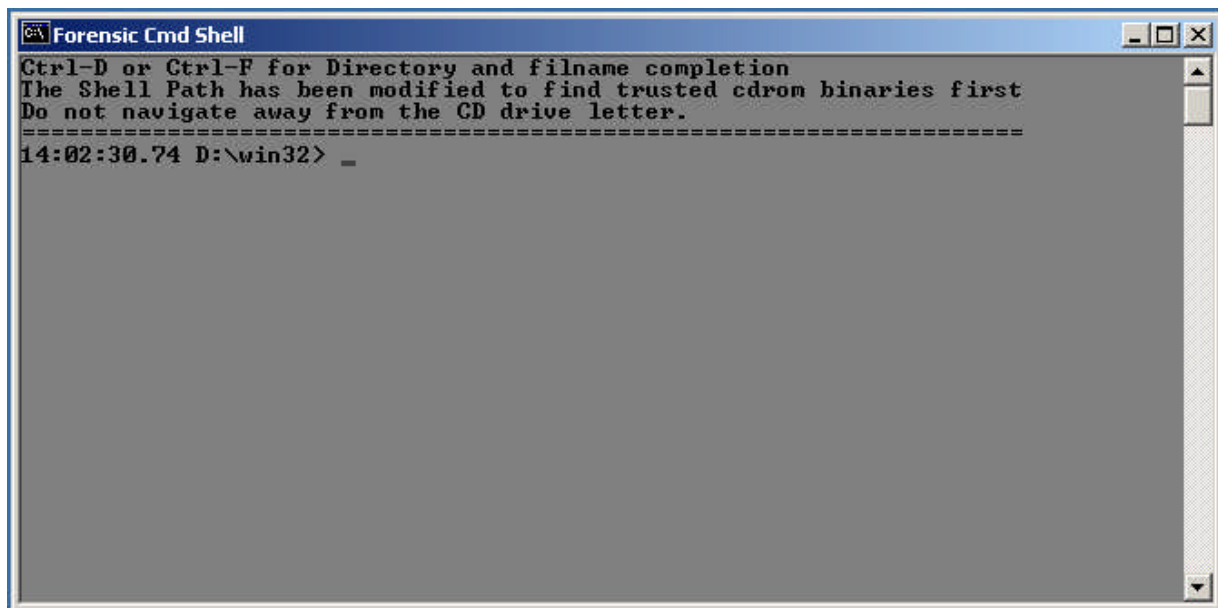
Forensic Cmd Shell

Ctrl-D or Ctrl-F for Directory and filname completion
The Shell Path has been modified to find trusted cdrom binaries first
Do not navigate away from the CD drive letter.
=============================================================
14:02:30.74 D:\win32> _